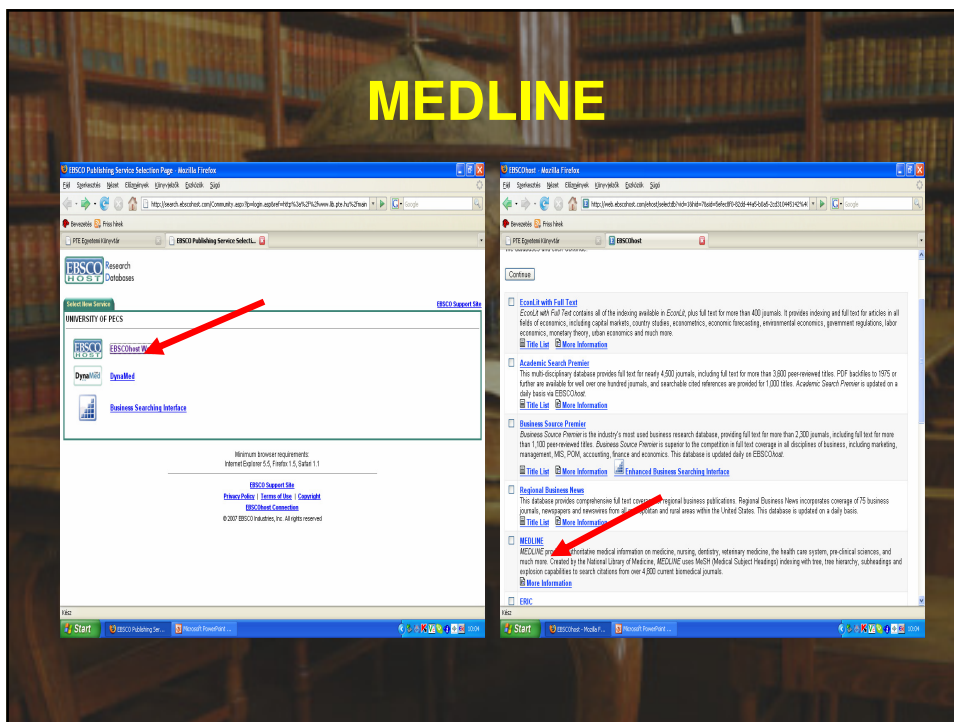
MEDLINE

EBSCO Publishing Service Selection Page - Mozilla Firefox

Fájl Szerkesztés Nézet Előzmények Könyvjelzők Eszközök Súgó

http://search.ebscohost.com/Community.aspx?lp=login.asp&ref=http%3a%2f%2fwww.lib.pte.hu%2fmain

Bevezetés Friss hírek

PTE Egyetemi Könyvtár | EBSCO Publishing Service Selecti...

EBSCO HOST Research Databases

Select New Service

EBSCO Support Site

UNIVERSITY OF PECS

EBSCOhost We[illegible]

DynaMed

Business Searching Interface

Minimum browser requirements:
Internet Explorer 5.5, Firefox 1.5, Safari 1.1

EBSCO Support Site
Privacy Policy | Terms of Use | Copyright
EBSCOhost Connection
© 2007 EBSCO Industries, Inc. All rights reserved

Kész

Start | EBSCO Publishing Ser... | Microsoft PowerPoint ...

EBSCOhost - Mozilla Firefox

Fájl Szerkesztés Nézet Előzmények Könyvjelzők Eszközök Súgó

http://web.ebscohost.com/ehost/selectdb?vid=1&hid=7&sid=5efec8f0-02dd-44e5-b8a5-2cd31044514 2%40

Bevezetés Friss hírek

PTE Egyetemi Könyvtár | EBSCOhost

Continue

EconLit with Full Text
EconLit with Full Text contains all of the indexing available in EconLit, plus full text for more than 400 journals. It provides indexing and full text for articles in all fields of economics, including capital markets, country studies, econometrics, economic forecasting, environmental economics, government regulations, labor economics, monetary theory, urban economics and much more.
Title List More Information

Academic Search Premier
This multi-disciplinary database provides full text for nearly 4,500 journals, including full text for more than 3,600 peer-reviewed titles. PDF backfiles to 1975 or further are available for well over one hundred journals, and searchable cited references are provided for 1,000 titles. Academic Search Premier is updated on a daily basis via EBSCOhost.
Title List More Information

Business Source Premier
Business Source Premier is the industry's most used business research database, providing full text for more than 2,300 journals, including full text for more than 1,100 peer-reviewed titles. Business Source Premier is superior to the competition in full text coverage in all disciplines of business, including marketing, management, MIS, POM, accounting, finance and economics. This database is updated daily on EBSCOhost.
Title List More Information Enhanced Business Searching Interface

Regional Business News
This database provides comprehensive full text covera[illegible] regional business publications. Regional Business News incorporates coverage of 75 business journals, newspapers and newswires from all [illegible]politan and rural areas within the United States. This database is updated on a daily basis.
Title List More Information

MEDLINE
MEDLINE pro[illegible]thoritative medical information on medicine, nursing, dentistry, veterinary medicine, the health care system, pre-clinical sciences, and much more. Created by the National Library of Medicine, MEDLINE uses MeSH (Medical Subject Headings) indexing with tree, tree hierarchy, subheadings and explosion capabilities to search citations from over 4,800 current biomedical journals.
More Information

ERIC

Kész

Start | EBSCOhost - Mozilla F... | Microsoft PowerPoint ...